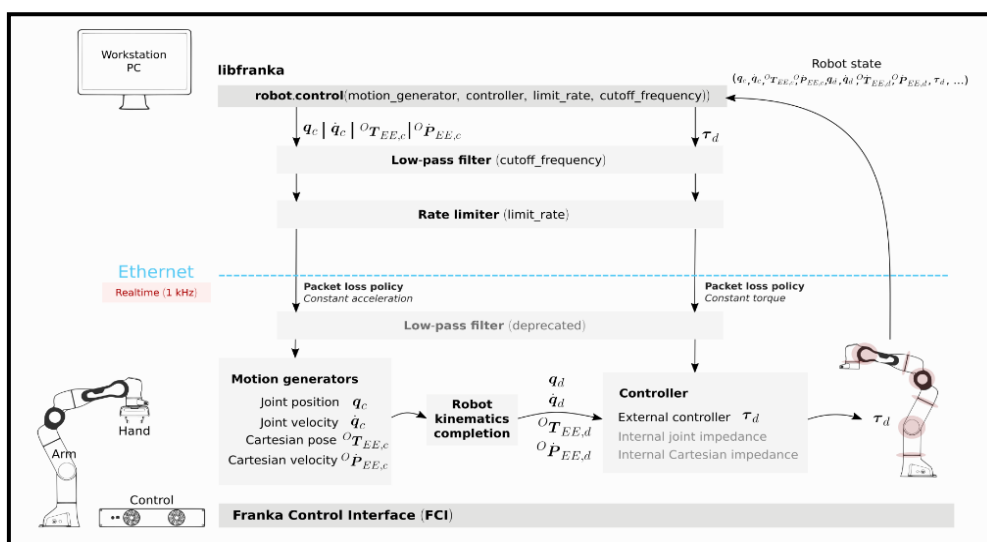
Workstation PC

libfranka

Robot state
$(q_c, \dot{q}_c, {}^{O}T_{EE,c}, {}^{O}\dot{P}_{EE,c}, q_d, \dot{q}_d, {}^{O}T_{EE,d}, {}^{O}\dot{P}_{EE,d}, \tau_d, \ldots)$

robot.control(motion_generator, controller, limit_rate, cutoff_frequency))

$q_c \mid \dot{q}_c \mid {}^{O}T_{EE,c} \mid {}^{O}\dot{P}_{EE,c}$

$\tau_d$

Low-pass filter (cutoff_frequency)

Rate limiter (limit_rate)

Ethernet

Realtime (1 kHz)

Packet loss policy
Constant acceleration

Packet loss policy
Constant torque

Low-pass filter (deprecated)

Motion generators
Joint position $q_c$
Joint velocity $\dot{q}_c$
Cartesian pose ${}^{O}T_{EE,c}$
Cartesian velocity ${}^{O}\dot{P}_{EE,c}$

Robot kinematics completion

$q_d$
$\dot{q}_d$
${}^{O}T_{EE,d}$
${}^{O}\dot{P}_{EE,d}$

Controller
External controller $\tau_d$
Internal joint impedance
Internal Cartesian impedance

$\tau_d$

Hand

Arm

Control

Franka Control Interface (FCI)